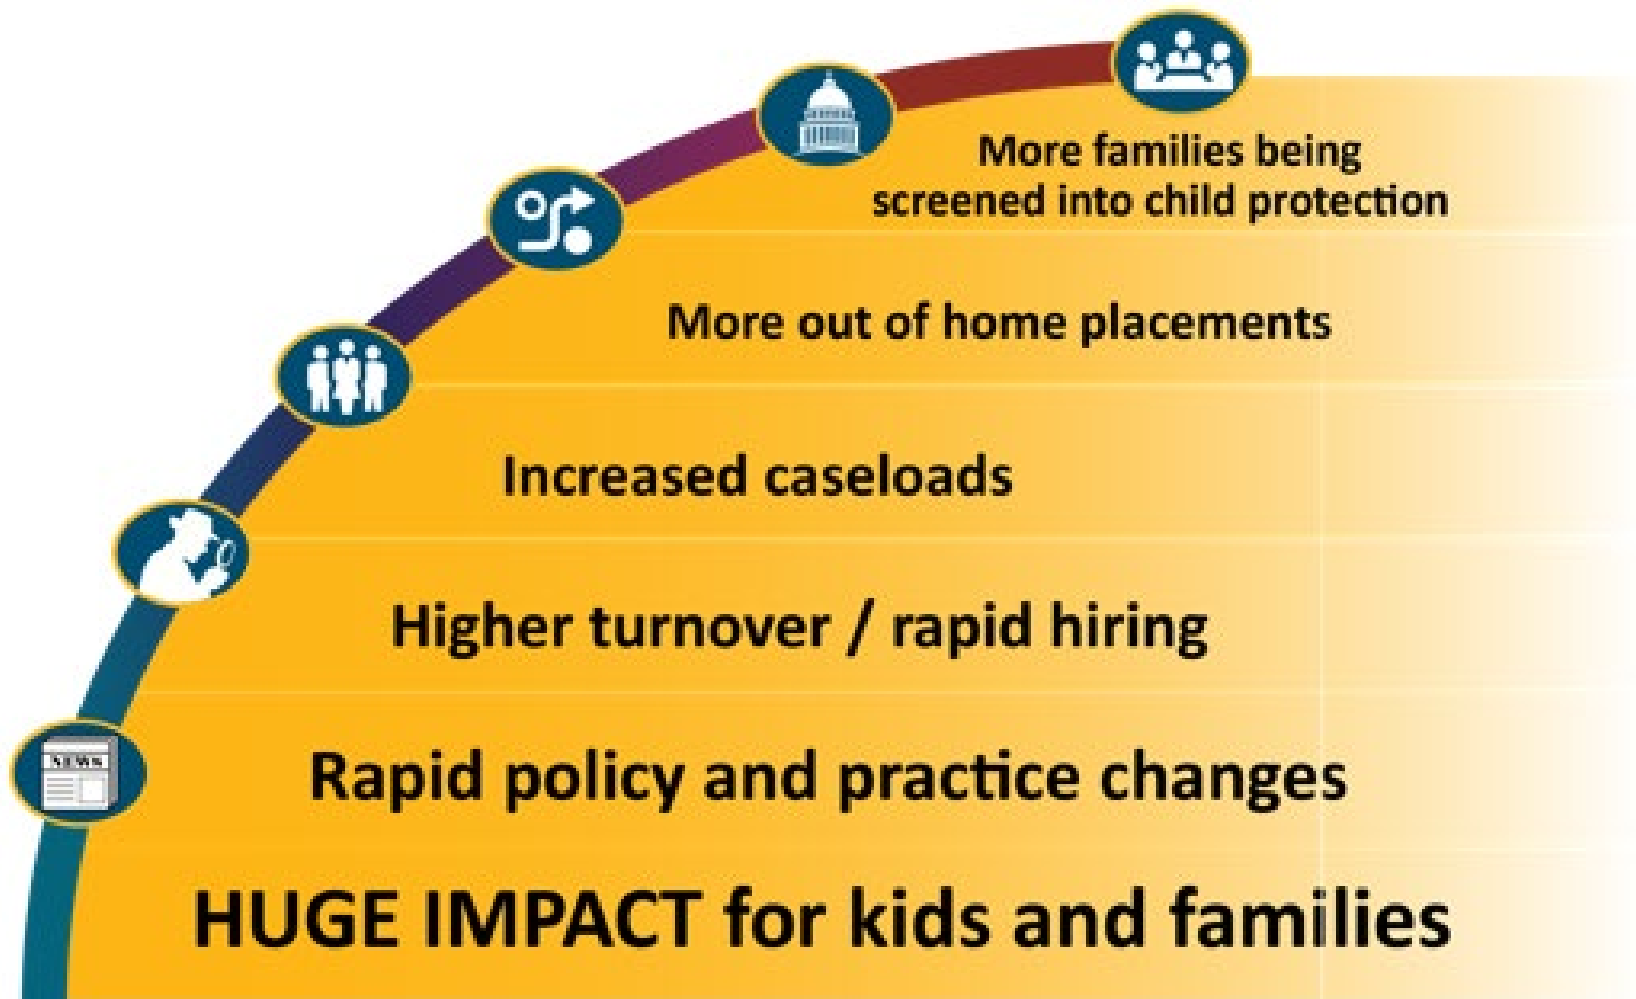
More families being screened into child protection

More out of home placements

Increased caseloads

Higher turnover / rapid hiring

NEWS

Rapid policy and practice changes

HUGE IMPACT for kids and families